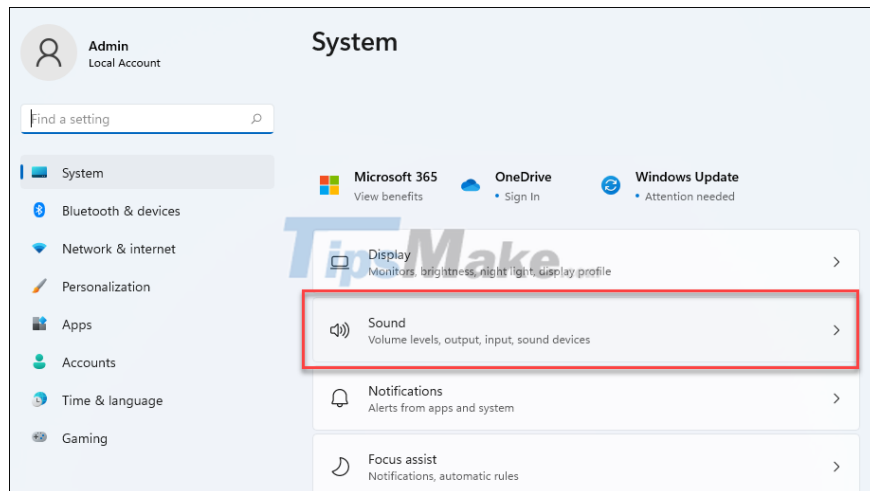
Admin
Local Account

Find a setting

System
Bluetooth & devices
Network & internet
Personalization
Apps
Accounts
Time & language
Gaming

System

Microsoft 365
View benefits

OneDrive
• Sign In

Windows Update
• Attention needed

TipsMake

Display
Monitors, brightness, night light, display profile

Sound
Volume levels, output, input, sound devices

Notifications
Alerts from apps and system

Focus assist
Notifications, automatic rules